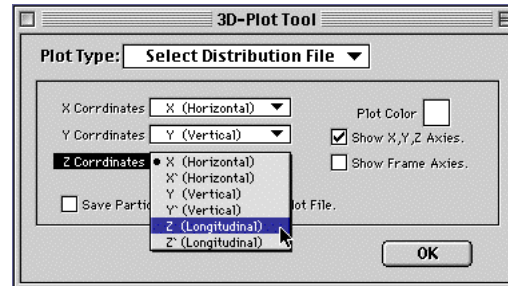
3D-Plot Tool

Plot Type: Select Distribution File ▼

X Corrdinates X (Horizontal) ▼

Y Corrdinates Y (Vertical) ▼

Z Corrdinates

• X (Horizontal)
X' (Horizontal)
Y (Vertical)
Y' (Vertical)
Z (Longitudinal)
Z' (Longitudinal)

Plot Color

Show X,Y,Z Axies.

Show Frame Axies.

Save Partic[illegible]lot File.

OK